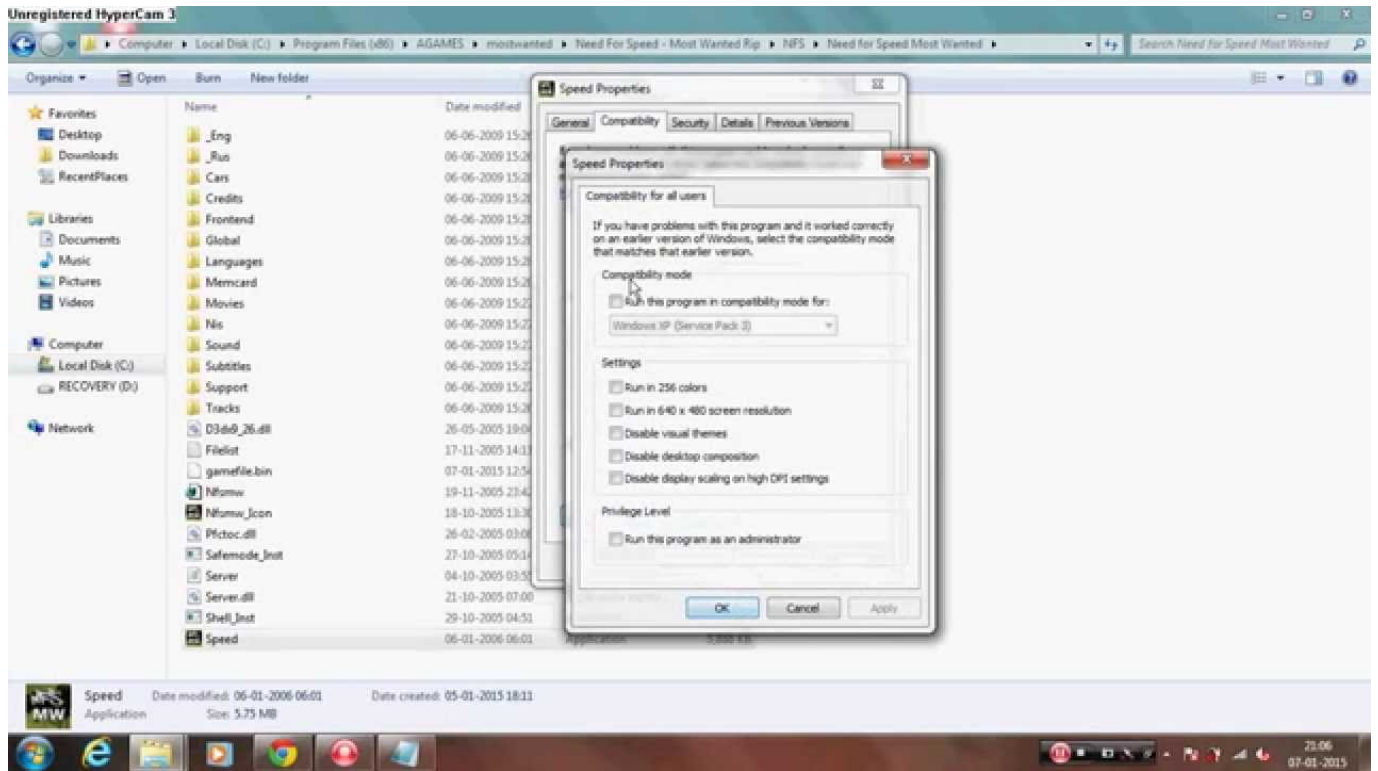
Unregistered HyperCam 3

Computer ▸ Local Disk (C:) ▸ Program Files (x86) ▸ AGAMES ▸ mostwanted ▸ Need For Speed - Most Wanted Rip ▸ NFS ▸ Need for Speed Most Wanted ▸

Search Need for Speed Most Wanted

Organize ▾ Open Burn New folder

Favorites
Desktop
Downloads
RecentPlaces

Libraries
Documents
Music
Pictures
Videos

Computer
Local Disk (C:)
RECOVERY (D:)

Network

| Name | Date modified |
|---|---|
| _Eng | 06-06-2009 15:2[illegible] |
| _Rus | 06-06-2009 15:2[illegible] |
| Cars | 06-06-2009 15:2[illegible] |
| Credits | 06-06-2009 15:2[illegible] |
| Frontend | 06-06-2009 15:2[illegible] |
| Global | 06-06-2009 15:2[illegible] |
| Languages | 06-06-2009 15:2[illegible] |
| Memcard | 06-06-2009 15:2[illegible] |
| Movies | 06-06-2009 15:2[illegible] |
| Nis | 06-06-2009 15:2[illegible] |
| Sound | 06-06-2009 15:2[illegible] |
| Subtitles | 06-06-2009 15:2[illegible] |
| Support | 06-06-2009 15:2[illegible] |
| Tracks | 06-06-2009 15:2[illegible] |
| D3dx9_26.dll | 26-05-2005 19:0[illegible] |
| Filelist | 17-11-2005 14:1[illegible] |
| gamefile.bin | 07-01-2015 12:5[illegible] |
| Nfsmw | 19-11-2005 23:4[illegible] |
| Nfsmw_Icon | 18-10-2005 13:3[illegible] |
| Pfctoc.dll | 26-02-2005 03:0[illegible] |
| Safemode_Inst | 27-10-2005 05:1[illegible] |
| Server | 04-10-2005 03:5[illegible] |
| Server.dll | 21-10-2005 07:00 |
| Shell_Inst | 29-10-2005 04:51 |
| Speed | 06-01-2006 06:01 Application 5,890 KB |

Speed Properties
General Compatibility Security Details Previous Versions

Speed Properties
Compatibility for all users

If you have problems with this program and it worked correctly on an earlier version of Windows, select the compatibility mode that matches that earlier version.

Compatibility mode
Run this program in compatibility mode for:
Windows XP (Service Pack 3)

Settings
Run in 256 colors
Run in 640 x 480 screen resolution
Disable visual themes
Disable desktop composition
Disable display scaling on high DPI settings

Privilege Level
Run this program as an administrator

OK Cancel Apply

NFS MW
Speed Date modified: 06-01-2006 06:01 Date created: 05-01-2015 18:11
Application Size: 5.75 MB

21:06
07-01-2015